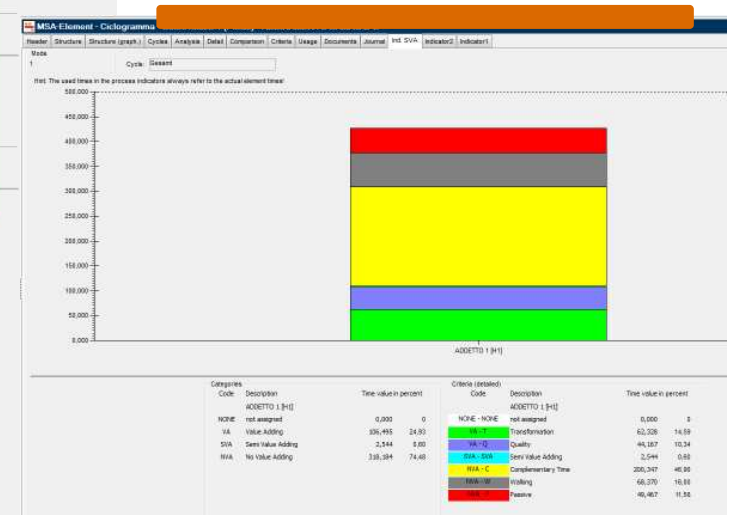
MSA-Element - Ciclogramma

Header | Structure | Structure (graph.) | Cycles | Analysis | Detail | Comparison | Criteria | Usage | Documents | Journal | Ind. SVA | Indicator2 | Indicator1

Mode
1

Cycle: Gesamt

Hint: The used times in the process indicators always refer to the actual element times!

500,000
450,000
400,000
350,000
300,000
250,000
200,000
150,000
100,000
50,000
0,000

ADDETTO 1 [H1]

Categories

| Code | Description | Time value | in percent |
|---|---|---|---|
| | ADDETTO 1 [H1] | | |
| NONE | not assigned | 0,000 | 0 |
| VA | Value Adding | 106,495 | 24,93 |
| SVA | Semi Value Adding | 2,544 | 0,60 |
| NVA | No Value Adding | 318,184 | 74,48 |

Criteria (detailed)

| Code | Description | Time value | in percent |
|---|---|---|---|
| | ADDETTO 1 [H1] | | |
| NONE - NONE | not assigned | 0,000 | 0 |
| VA - T | Transformation | 62,328 | 14,59 |
| VA - Q | Quality | 44,167 | 10,34 |
| SVA - SVA | Semi Value Adding | 2,544 | 0,60 |
| NVA - C | Complementary Time | 200,347 | 46,90 |
| NVA - W | Walking | 68,370 | 16,00 |
| NVA - P | Passive | 49,467 | 11,58 |